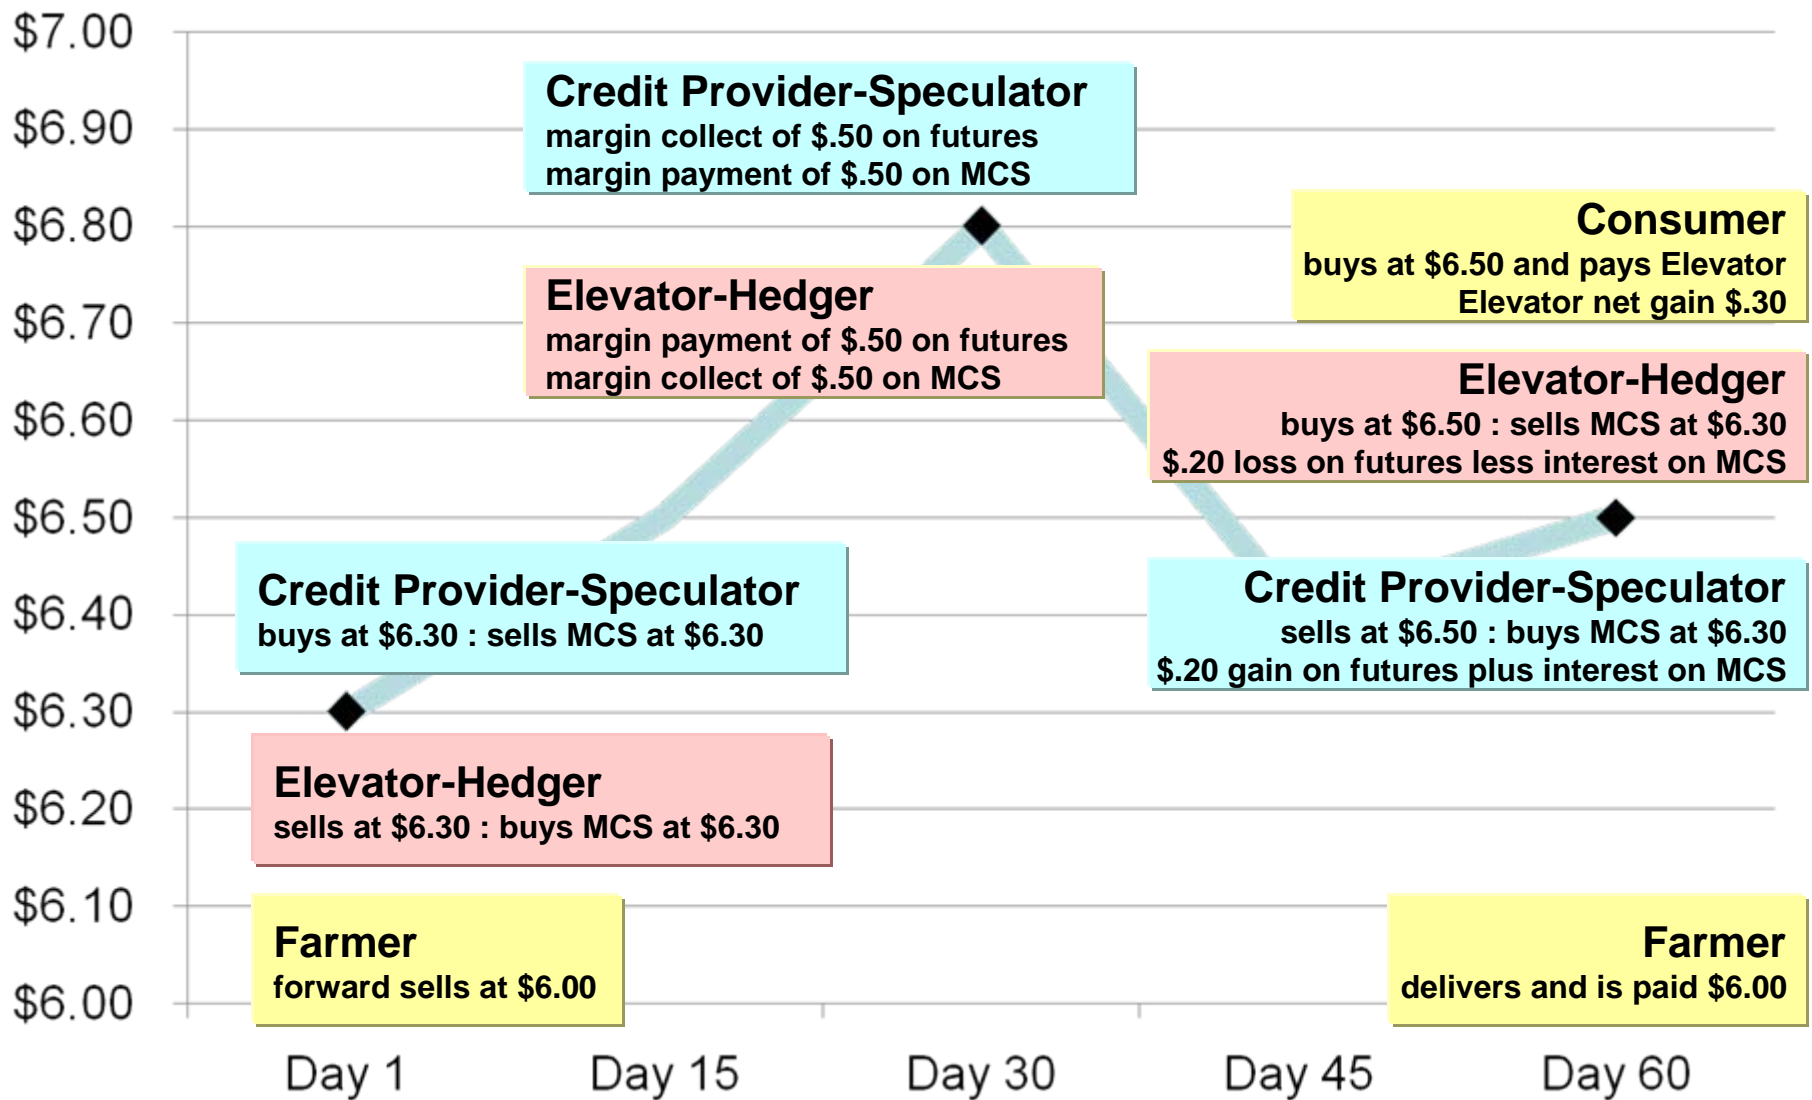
$7.00
$6.90
$6.80
$6.70
$6.60
$6.50
$6.40
$6.30
$6.20
$6.10
$6.00

**Credit Provider-Speculator**
margin collect of $.50 on futures
margin payment of $.50 on MCS

**Consumer**
buys at $6.50 and pays Elevator
Elevator net gain $.30

**Elevator-Hedger**
margin payment of $.50 on futures
margin collect of $.50 on MCS

**Elevator-Hedger**
buys at $6.50 : sells MCS at $6.30
$.20 loss on futures less interest on MCS

**Credit Provider-Speculator**
buys at $6.30 : sells MCS at $6.30

**Credit Provider-Speculator**
sells at $6.50 : buys MCS at $6.30
$.20 gain on futures plus interest on MCS

**Elevator-Hedger**
sells at $6.30 : buys MCS at $6.30

**Farmer**
forward sells at $6.00

**Farmer**
delivers and is paid $6.00

Day 1 Day 15 Day 30 Day 45 Day 60